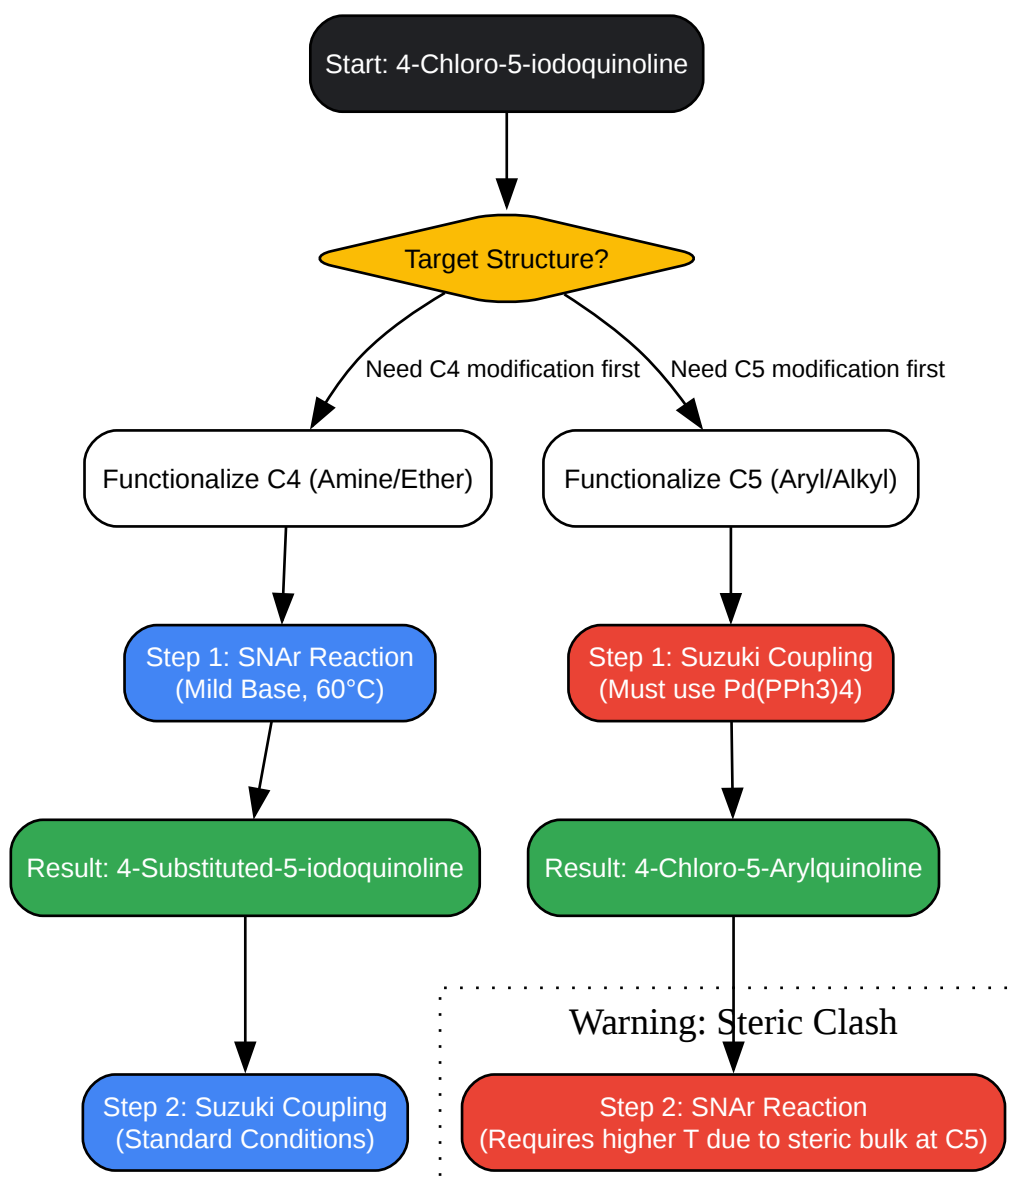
Start: 4-Chloro-5-iodoquinoline

Target Structure?

Need C4 modification first

Need C5 modification first

Functionalize C4 (Amine/Ether)

Functionalize C5 (Aryl/Alkyl)

Step 1: SNAr Reaction (Mild Base, 60°C)

Step 1: Suzuki Coupling (Must use Pd(PPh3)4)

Result: 4-Substituted-5-iodoquinoline

Result: 4-Chloro-5-Arylquinoline

Warning: Steric Clash

Step 2: Suzuki Coupling (Standard Conditions)

Step 2: SNAr Reaction (Requires higher T due to steric bulk at C5)